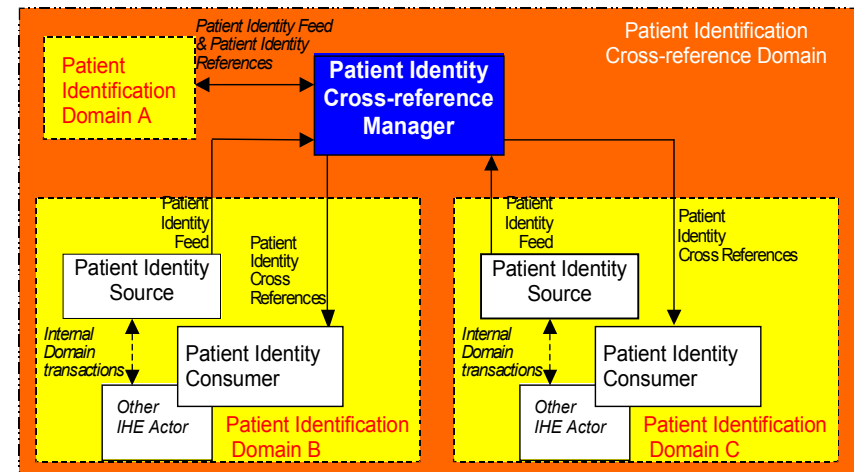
Patient Identification Cross-reference Domain

Patient Identification Domain A

Patient Identity Feed & Patient Identity References

Patient Identity Cross-reference Manager

Patient Identity Feed

Patient Identity Cross References

Patient Identity Source

Internal Domain transactions

Patient Identity Consumer

Other IHE Actor

Patient Identification Domain B

Patient Identity Feed

Patient Identity Cross References

Patient Identity Source

Internal Domain transactions

Patient Identity Consumer

Other IHE Actor

Patient Identification Domain C